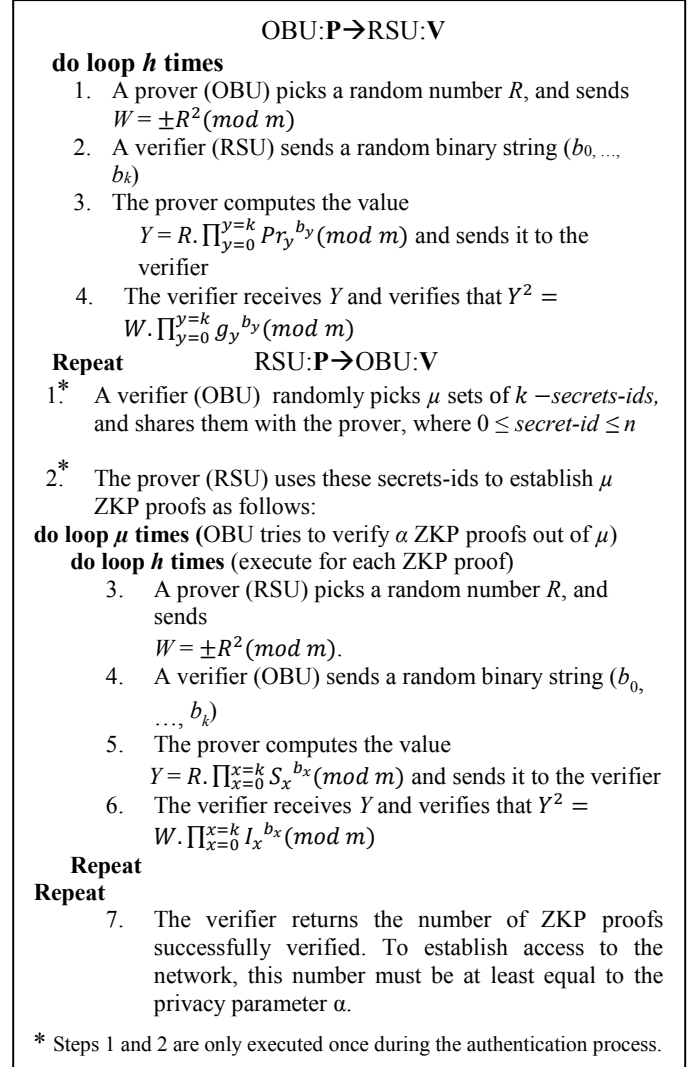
OBU:**P**→RSU:**V**

**do loop *h* times**

1. A prover (OBU) picks a random number $R$, and sends $W = \pm R^2 (mod\ m)$
2. A verifier (RSU) sends a random binary string ($b_0, \ldots, b_k$)
3. The prover computes the value $Y = R. \prod_{y=0}^{y=k} {Pr_y}^{b_y} (mod\ m)$ and sends it to the verifier
4. The verifier receives $Y$ and verifies that $Y^2 = W. \prod_{y=0}^{y=k} {g_y}^{b_y} (mod\ m)$

**Repeat** RSU:**P**→OBU:**V**

1.* A verifier (OBU) randomly picks $\mu$ sets of $k$ −*secrets-ids,* and shares them with the prover, where $0 \leq$ *secret-id* $\leq n$

2.* The prover (RSU) uses these secrets-ids to establish $\mu$ ZKP proofs as follows:

**do loop *μ* times (**OBU tries to verify $\alpha$ ZKP proofs out of $\mu$)

**do loop *h* times** (execute for each ZKP proof)

3. A prover (RSU) picks a random number $R$, and sends $W = \pm R^2 (mod\ m)$.
4. A verifier (OBU) sends a random binary string ($b_0, \ldots, b_k$)
5. The prover computes the value $Y = R. \prod_{x=0}^{x=k} {S_x}^{b_x} (mod\ m)$ and sends it to the verifier
6. The verifier receives $Y$ and verifies that $Y^2 = W. \prod_{x=0}^{x=k} {I_x}^{b_x} (mod\ m)$

**Repeat**

**Repeat**

7. The verifier returns the number of ZKP proofs successfully verified. To establish access to the network, this number must be at least equal to the privacy parameter α.

* Steps 1 and 2 are only executed once during the authentication process.